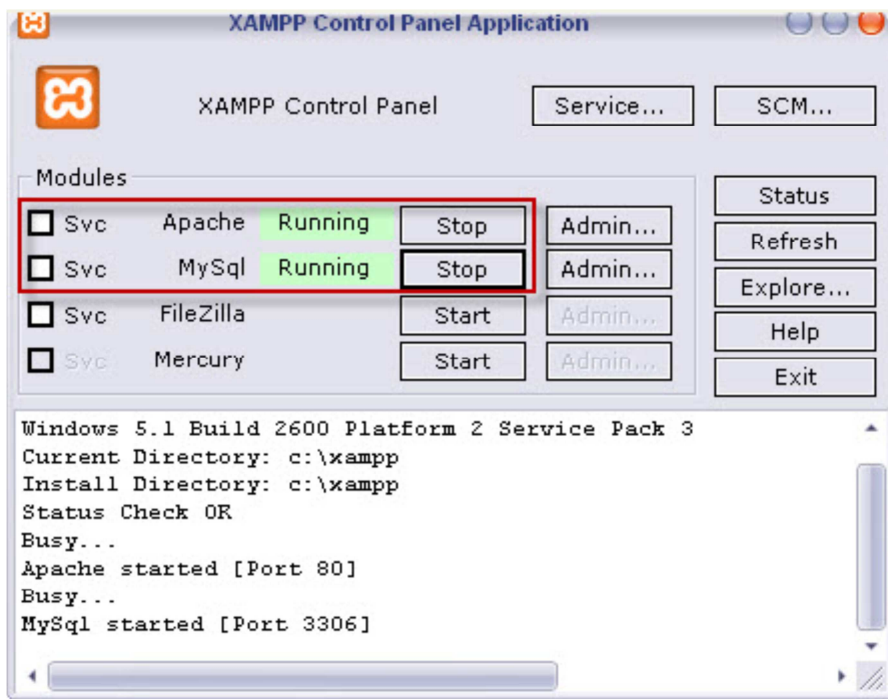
XAMPP Control Panel Application

XAMPP Control Panel

Service...

SCM...

Modules

Svc Apache Running Stop Admin...

Svc MySql Running Stop Admin...

Svc FileZilla Start Admin...

Svc Mercury Start Admin...

Status

Refresh

Explore...

Help

Exit

Windows 5.1 Build 2600 Platform 2 Service Pack 3
Current Directory: c:\xampp
Install Directory: c:\xampp
Status Check OK
Busy...
Apache started [Port 80]
Busy...
MySql started [Port 3306]